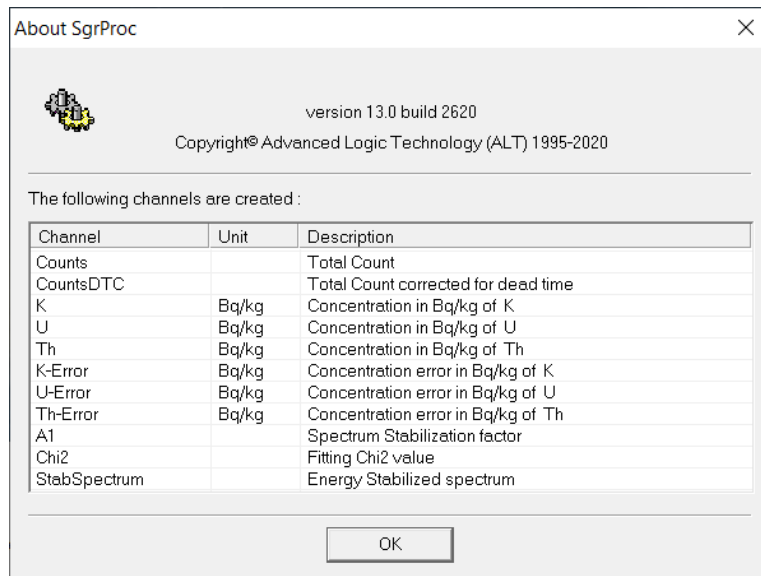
About SgrProc

×

version 13.0 build 2620

Copyright© Advanced Logic Technology (ALT) 1995-2020

The following channels are created :

| Channel | Unit | Description |
|---|---|---|
| Counts | | Total Count |
| CountsDTC | | Total Count corrected for dead time |
| K | Bq/kg | Concentration in Bq/kg of K |
| U | Bq/kg | Concentration in Bq/kg of U |
| Th | Bq/kg | Concentration in Bq/kg of Th |
| K-Error | Bq/kg | Concentration error in Bq/kg of K |
| U-Error | Bq/kg | Concentration error in Bq/kg of U |
| Th-Error | Bq/kg | Concentration error in Bq/kg of Th |
| A1 | | Spectrum Stabilization factor |
| Chi2 | | Fitting Chi2 value |
| StabSpectrum | | Energy Stabilized spectrum |

OK